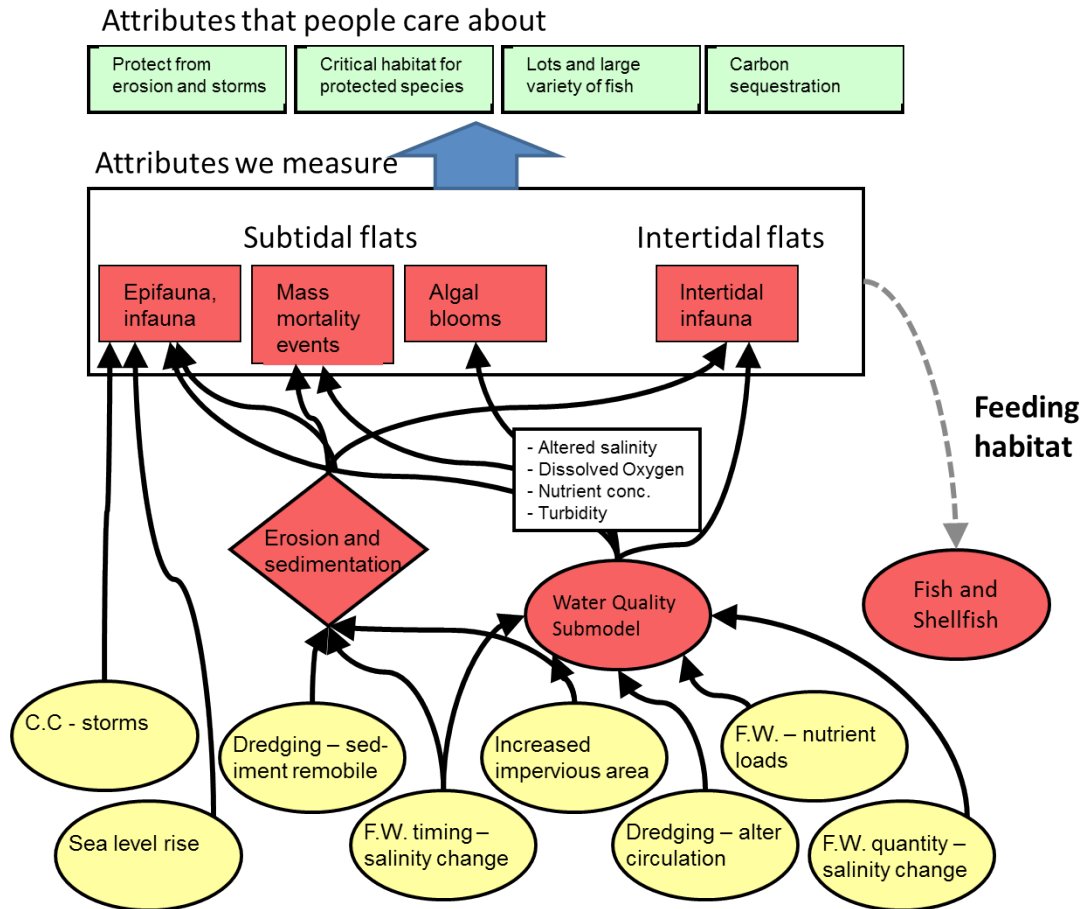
Attributes that people care about

Protect from erosion and storms

Critical habitat for protected species

Lots and large variety of fish

Carbon sequestration

Attributes we measure

Subtidal flats

Intertidal flats

Epifauna, infauna

Mass mortality events

Algal blooms

Intertidal infauna

Feeding habitat

- Altered salinity
- Dissolved Oxygen
- Nutrient conc.
- Turbidity

Erosion and sedimentation

Water Quality Submodel

Fish and Shellfish

C.C - storms

Dredging – sediment remobile

Increased impervious area

F.W. – nutrient loads

Sea level rise

F.W. timing – salinity change

Dredging – alter circulation

F.W. quantity – salinity change